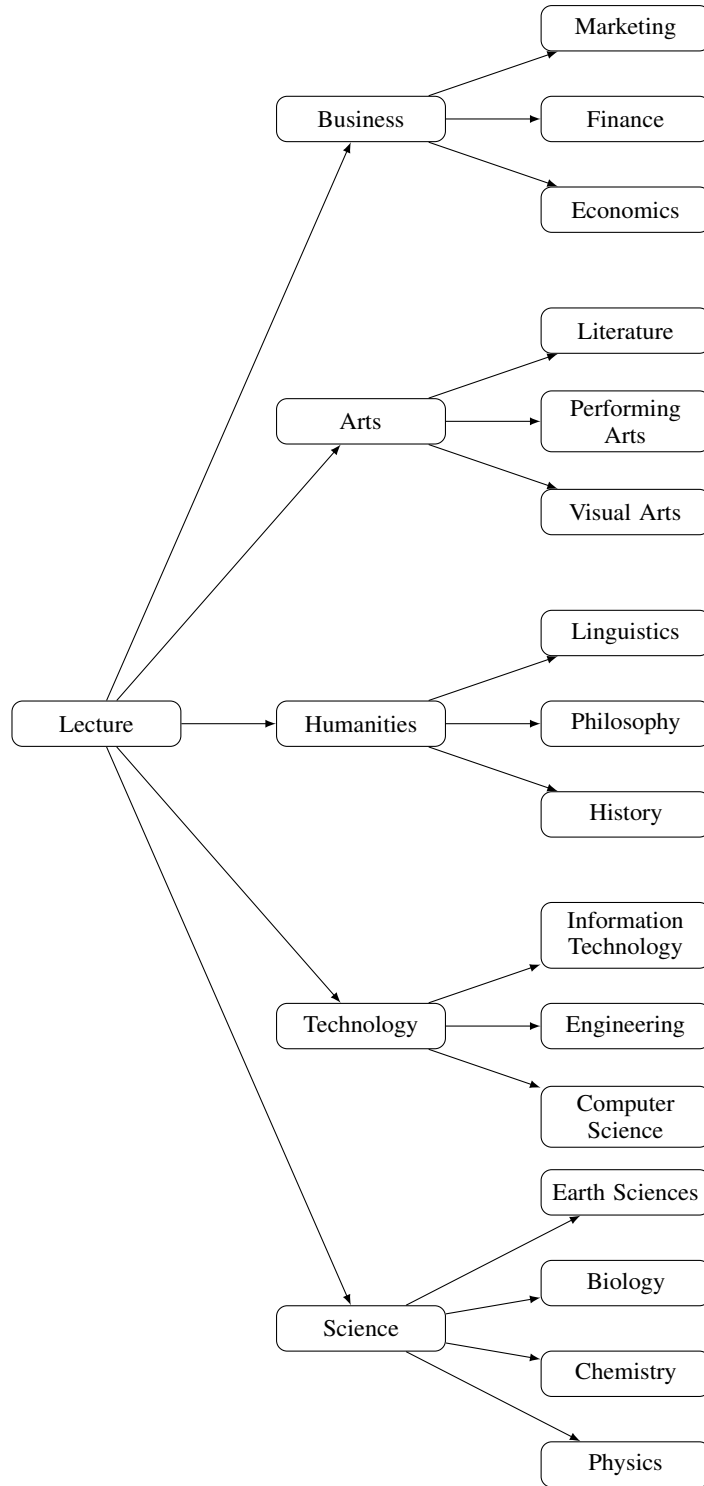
Marketing

Business

Finance

Economics

Literature

Arts

Performing Arts

Visual Arts

Linguistics

Lecture

Humanities

Philosophy

History

Information Technology

Technology

Engineering

Computer Science

Earth Sciences

Biology

Science

Chemistry

Physics